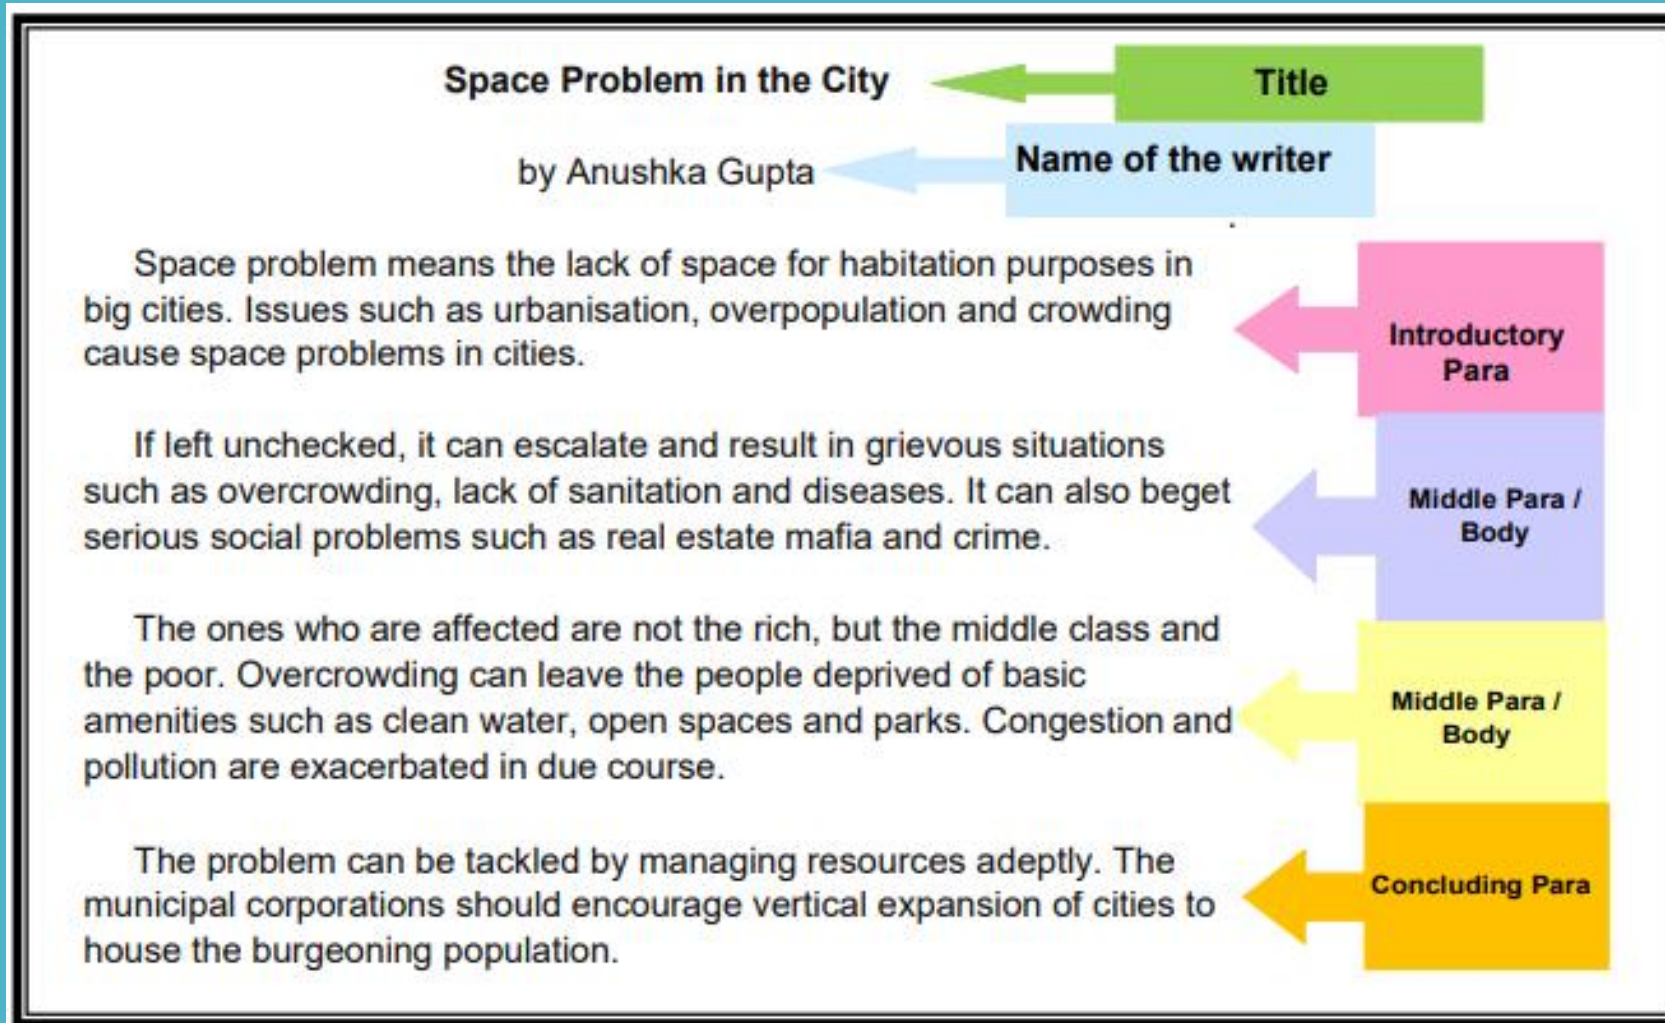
Space Problem in the City

Title

by Anushka Gupta

Name of the writer

Space problem means the lack of space for habitation purposes in big cities. Issues such as urbanisation, overpopulation and crowding cause space problems in cities.

Introductory Para

If left unchecked, it can escalate and result in grievous situations such as overcrowding, lack of sanitation and diseases. It can also beget serious social problems such as real estate mafia and crime.

Middle Para / Body

The ones who are affected are not the rich, but the middle class and the poor. Overcrowding can leave the people deprived of basic amenities such as clean water, open spaces and parks. Congestion and pollution are exacerbated in due course.

Middle Para / Body

The problem can be tackled by managing resources adeptly. The municipal corporations should encourage vertical expansion of cities to house the burgeoning population.

Concluding Para